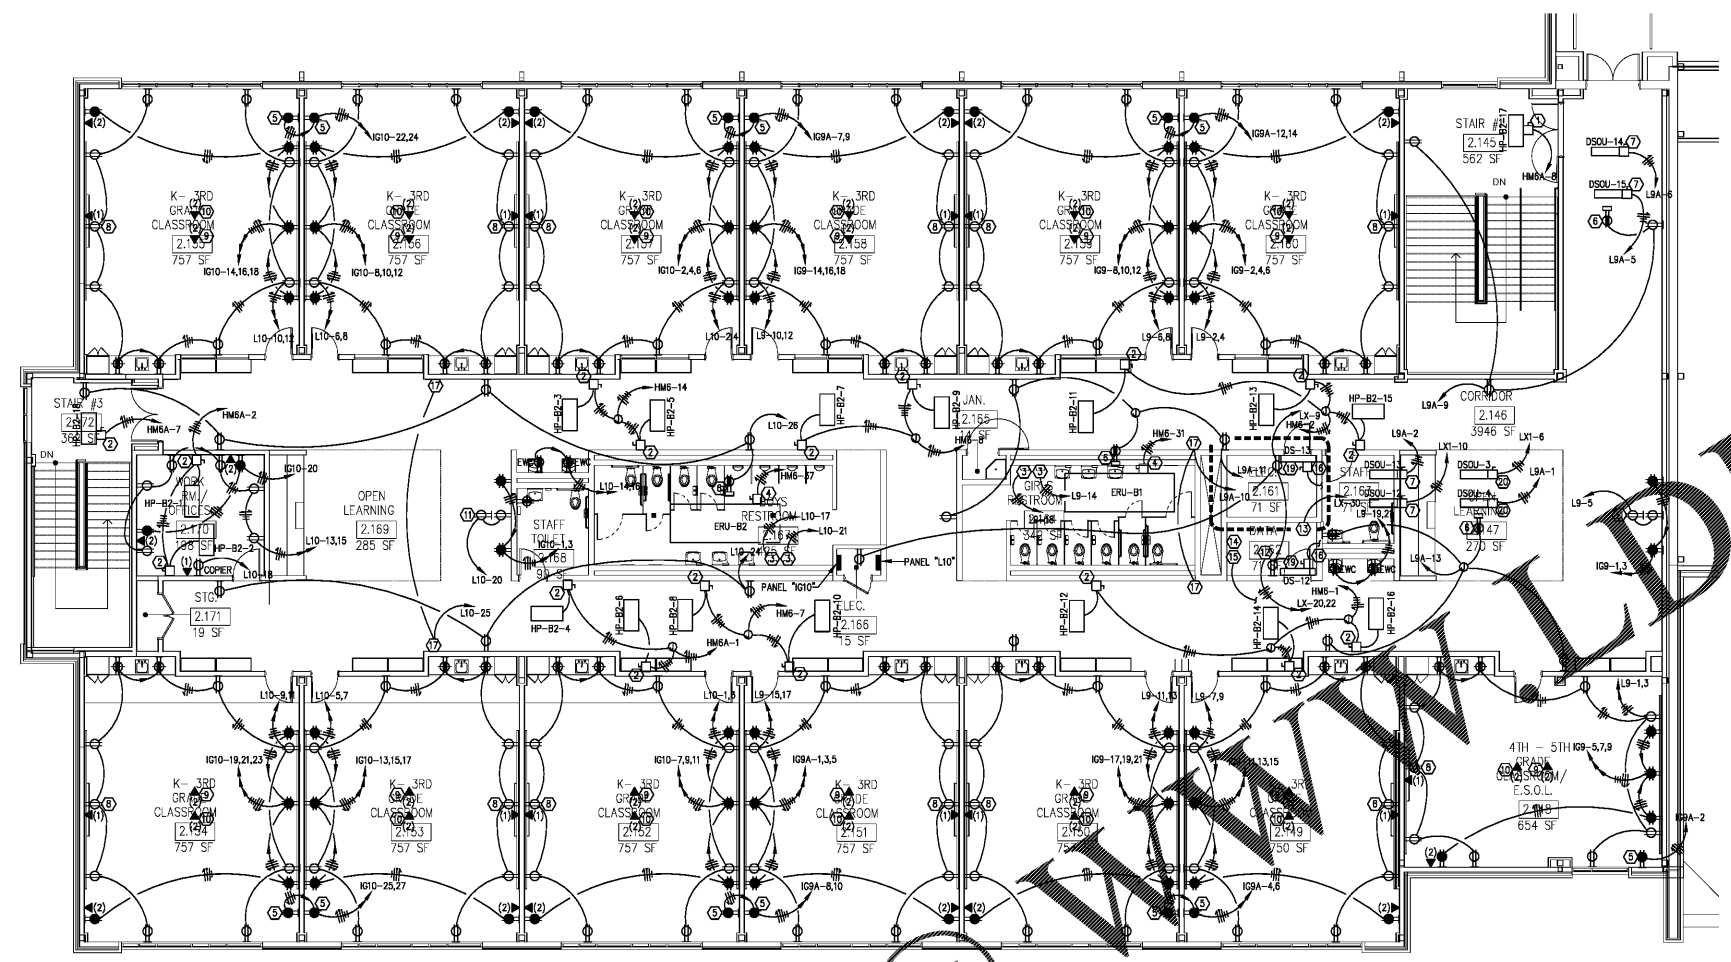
IG10-22,24
IG9A-7,9
IG9A-12,14
STAIR #2
2.145
562 SF
DN
HM6A-8
DSOU-14
DSOU-15
L9A-6
L9A-5
K- 3RD GRADE CLASSROOM
2.155
757 SF
K- 3RD GRADE CLASSROOM
2.156
757 SF
K- 3RD GRADE CLASSROOM
2.157
757 SF
K- 3RD GRADE CLASSROOM
2.158
757 SF
K- 3RD GRADE CLASSROOM
2.159
757 SF
K- 3RD GRADE CLASSROOM
2.160
757 SF
IG10-14,16,18
IG10-8,10,12
IG10-2,4,6
IG9-14,16,18
IG9-8,10,12
IG9-2,4,6
L10-10,12
L10-6,8
L10-2,4
L9-10,12
L9-6,8
L9-2,4
STAIR #3
2.172
362 SF
DN
HM6A-7
HM6A-2
HM6-14
HP-B2-3
HP-B2-5
HP-B2-7
HP-B2-9
JAN.
2.165
24 SF
HM6-8
HP-B2-11
HP-B2-13
HP-B2-15
CORRIDOR
2.146
3946 SF
L9A-9
L10-26
HM6-31
LX-9
HM6-2
L9A-2
LX1-10
LX1-6
WORK RM./ OFFICES
2.170
188 SF
HP-B2-1
HP-B2-2
IG10-20
OPEN LEARNING
2.169
285 SF
L10-13,15
COPIER
L10-18
EWC
L10-14,16
HM6-37
BOYS RESTROOM
2.167
25 SF
L10-17
L10-21
ERU-B2
STAFF TOILET
2.168
90 SF
IG10-1,3
L10-24
L10-20
GIRLS RESTROOM
2.164
342 SF
L9-14
ERU-B1
L9A-11
L9A-10
2.161
71 SF
DS-13
STAFF
2.162
77 SF
DS-12
LX-30
L9-19,21
DSOU-1
DSOU-3
DSOU-4
L9A-1
LEARNING
2.147
270 SF
L9-5
L9A-13
IG9-1,3
HM6-1
LX-20,22
EWC
STG.
2.171
19 SF
L10-25
PANEL "IG10"
PANEL "L10"
HP-B2-4
HP-B2-6
HP-B2-8
HM6A-1
HM6-7
HP-B2-10
ELEC.
2.166
15 SF
HP-B2-12
HP-B2-14
HP-B2-16
L10-9,11
L10-5,7
L10-1,3
L9-15,17
L9-11,13
L9-7,9
L9-1,3
IG10-19,21,23
IG10-13,15,17
IG10-7,9,11
IG9A-1,3,5
IG9-17,19,21
IG9-11,13,15
IG9-5,7,9
K- 3RD GRADE CLASSROOM
2.154
757 SF
K- 3RD GRADE CLASSROOM
2.153
757 SF
K- 3RD GRADE CLASSROOM
2.152
757 SF
K- 3RD GRADE CLASSROOM
2.151
757 SF
K- 3RD GRADE CLASSROOM
2.150
757 SF
K- 3RD GRADE CLASSROOM
2.149
750 SF
4TH - 5TH GRADE CLASSROOM/ E.S.O.L.
2.148
654 SF
IG9A-2
IG10-25,27
IG9A-8,10
IG9A-4,6
WWW.LD